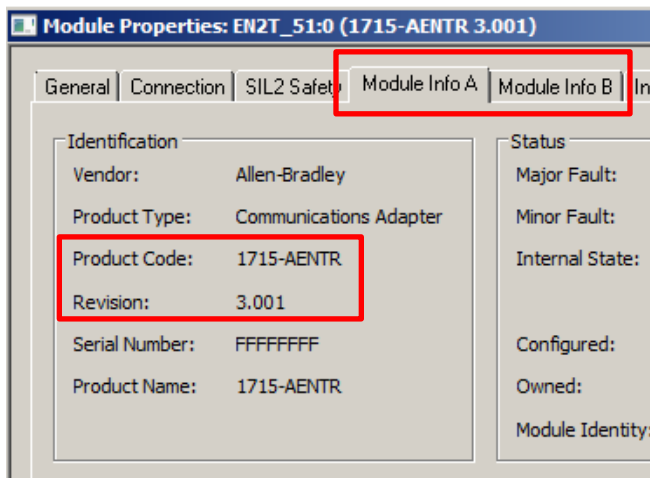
Module Properties: EN2T_51:0 (1715-AENTR 3.001)

General | Connection | SIL2 Safety | Module Info A | Module Info B | In

Identification

Vendor: Allen-Bradley

Product Type: Communications Adapter

Product Code: 1715-AENTR

Revision: 3.001

Serial Number: FFFFFFFF

Product Name: 1715-AENTR

Status

Major Fault:

Minor Fault:

Internal State:

Configured:

Owned:

Module Identity: